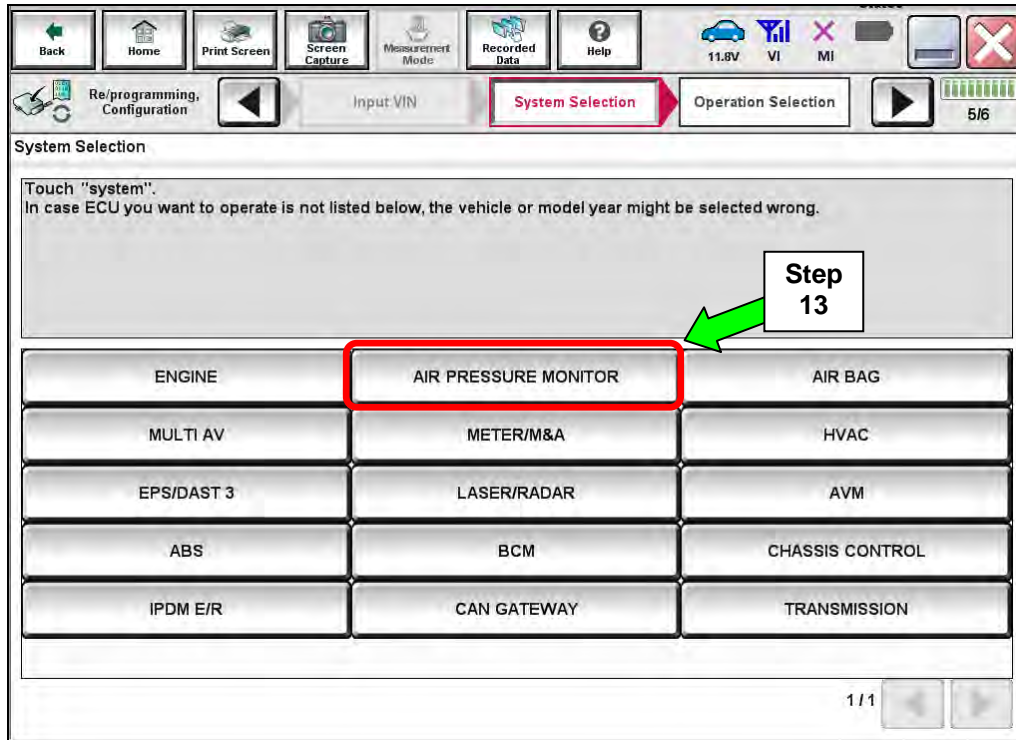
Back Home Print Screen Screen Capture Measurement Mode Recorded Data Help 11.8V VI MI

Re/programming, Configuration Input VIN System Selection Operation Selection 5/6

System Selection

Touch "system".
In case ECU you want to operate is not listed below, the vehicle or model year might be selected wrong.

Step 13

| ENGINE | AIR PRESSURE MONITOR | AIR BAG |
|---|---|---|
| MULTI AV | METER/M&A | HVAC |
| EPS/DAST 3 | LASER/RADAR | AVM |
| ABS | BCM | CHASSIS CONTROL |
| IPDM E/R | CAN GATEWAY | TRANSMISSION |

1/1